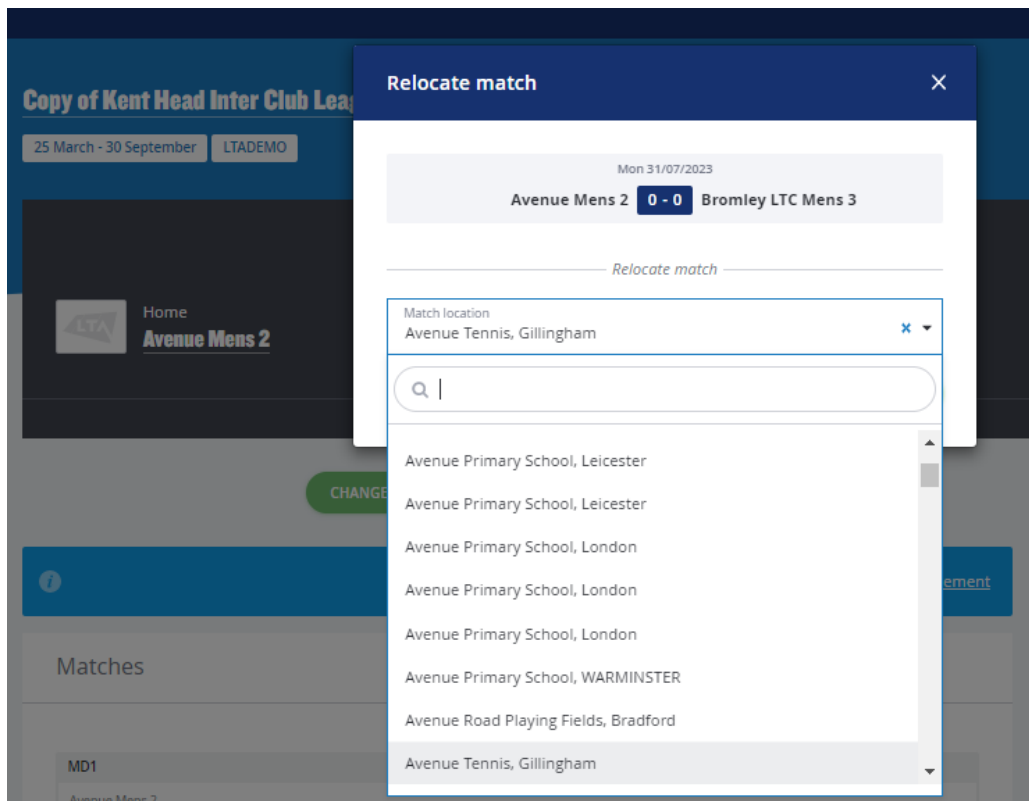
Copy of Kent Head Inter Club Lea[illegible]

25 March - 30 September LTADEMO

Home
Avenue Mens 2

CHANGE

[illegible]ement

Matches

MD1
Avenue Mens 2

Relocate match ×

Mon 31/07/2023
Avenue Mens 2 0 - 0 Bromley LTC Mens 3

Relocate match

Match location
Avenue Tennis, Gillingham

Avenue Primary School, Leicester
Avenue Primary School, Leicester
Avenue Primary School, London
Avenue Primary School, London
Avenue Primary School, London
Avenue Primary School, WARMINSTER
Avenue Road Playing Fields, Bradford
Avenue Tennis, Gillingham